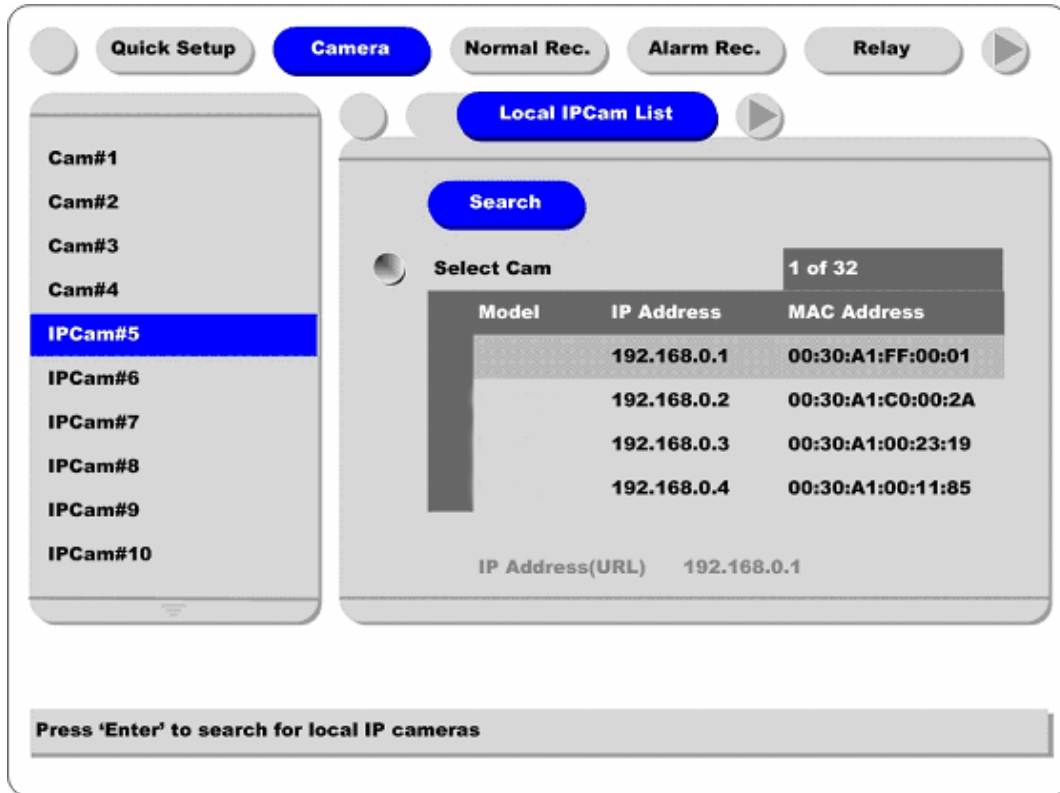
Quick Setup Camera Normal Rec. Alarm Rec. Relay

Local IPCam List

Cam#1
Cam#2
Cam#3
Cam#4
IPCam#5
IPCam#6
IPCam#7
IPCam#8
IPCam#9
IPCam#10

Search

Select Cam 1 of 32

| Model | IP Address | MAC Address |
|---|---|---|
| | 192.168.0.1 | 00:30:A1:FF:00:01 |
| | 192.168.0.2 | 00:30:A1:C0:00:2A |
| | 192.168.0.3 | 00:30:A1:00:23:19 |
| | 192.168.0.4 | 00:30:A1:00:11:85 |

IP Address(URL) 192.168.0.1

Press 'Enter' to search for local IP cameras